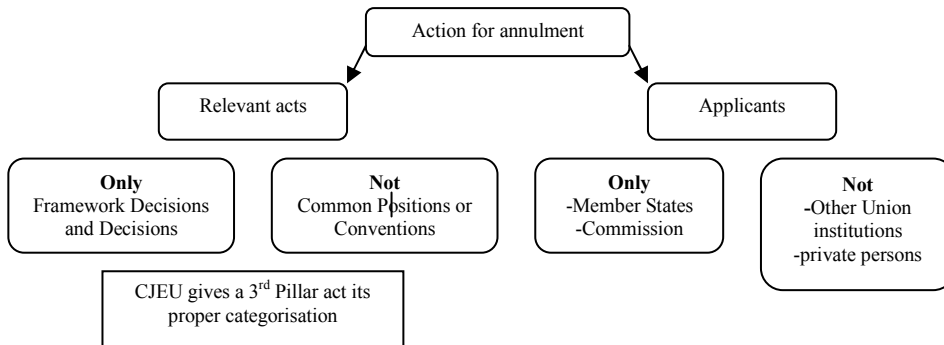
Action for annulment

Relevant acts

Applicants

Only
Framework Decisions and Decisions

Not
Common Positions or Conventions

Only
-Member States
-Commission

Not
-Other Union institutions
-private persons

CJEU gives a 3$^{rd}$ Pillar act its proper categorisation